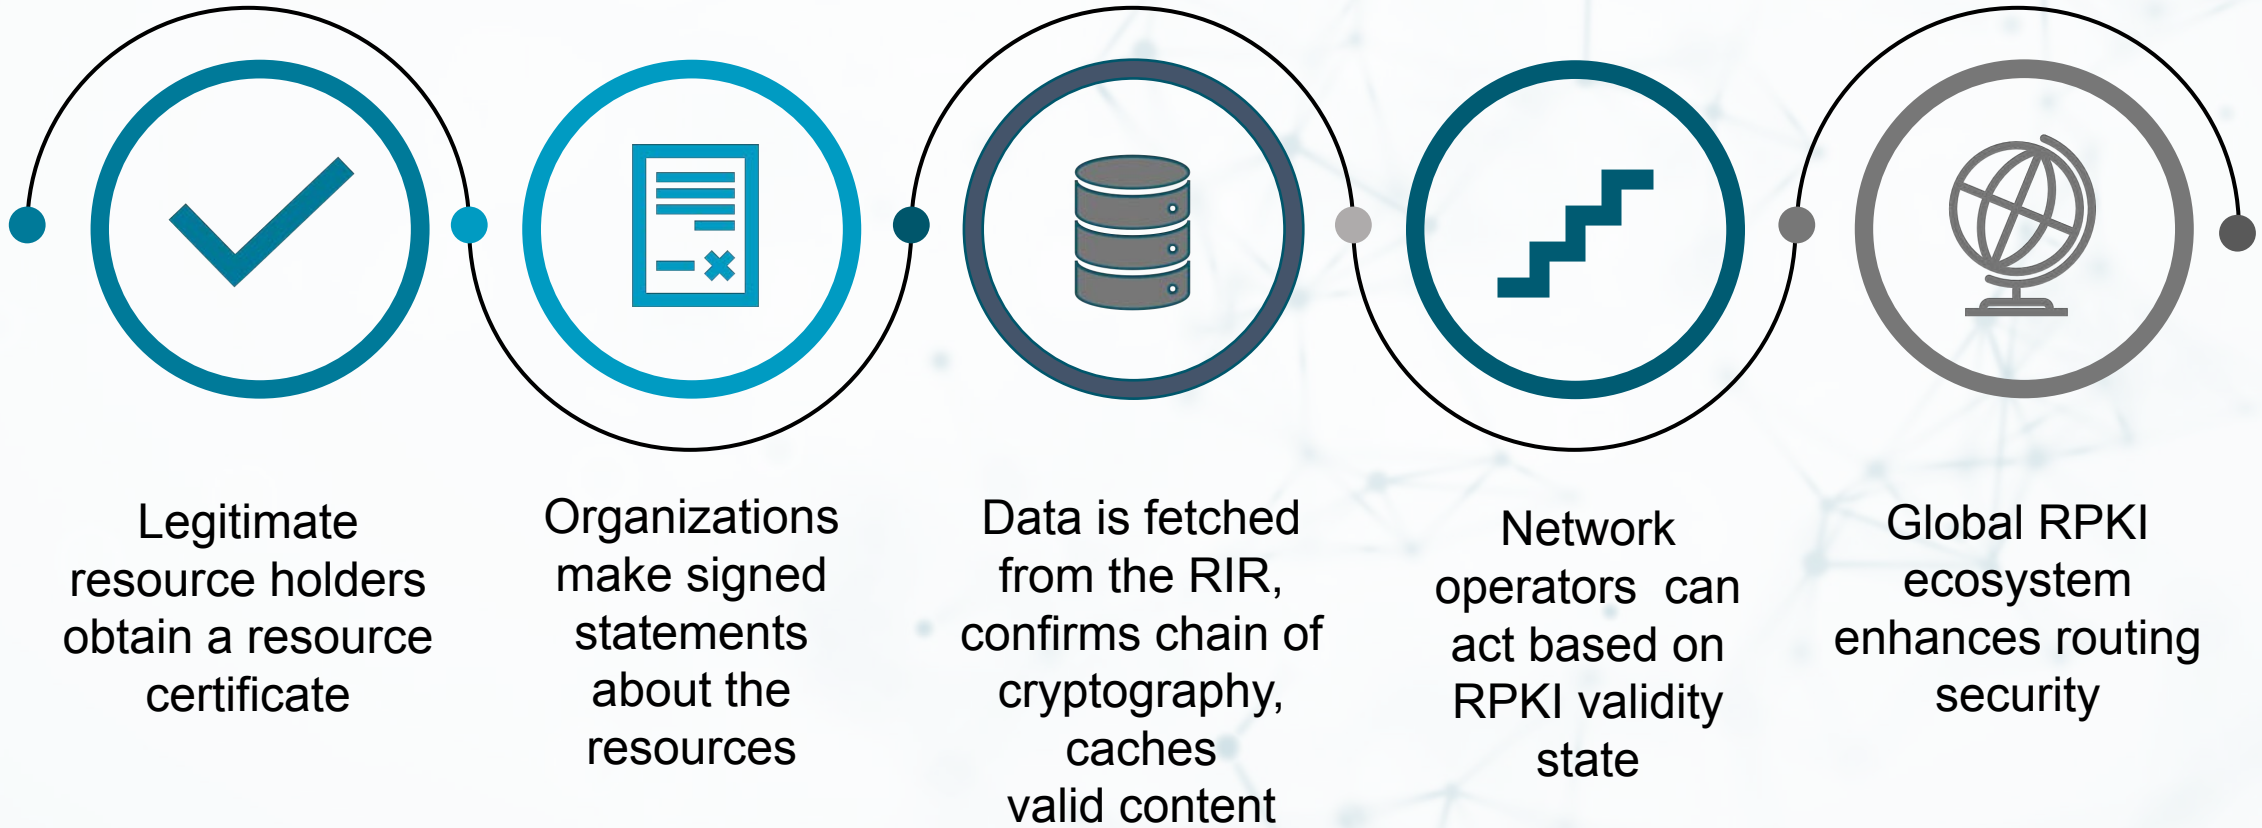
Legitimate resource holders obtain a resource certificate

Organizations make signed statements about the resources

Data is fetched from the RIR, confirms chain of cryptography, caches valid content

Network operators can act based on RPKI validity state

Global RPKI ecosystem enhances routing security